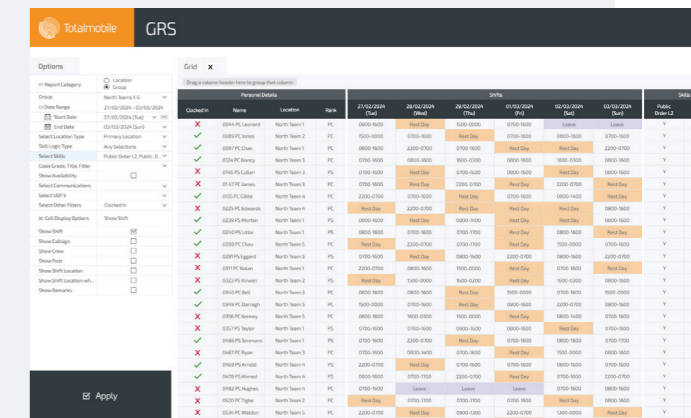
Totalmobile GRS

Options

Report Category | Location / Group
Group | North Teams 1-5
Date Range | 27/02/2024 - 03/03/2024
Start Date | 27/02/2024 (Tue)
End Date | 03/03/2024 (Sun)
Select Location Type | Primary Location
Skill Logic Type | Any Selections
Select Skills | Public Order L2, Public O...
Core Grade, Title, Filter
Show Availability
Select Communications
Select USP's
Select Other Filters | Clocked in
Grill Display Options | Show Shift
Show Shift
Show Callsign
Show Crew
Show Post
Show Shift Location
Show Shift Location wh...
Show Remarks

Apply

Grid

Drag a column header here to group that column

| | Personal Details | | | Shifts | | | | | | | Skills |
|---|---|---|---|---|---|---|---|---|---|---|---|
| Clocked in | Name | Location | Rank | 27/02/2024 (Tue) | 28/02/2024 (Wed) | 29/02/2024 (Thu) | 01/03/2024 (Fri) | 02/03/2024 (Sat) | 03/03/2024 (Sun) | Public Order L2 | |
| ✗ | 0044 PC Leonard | North Team 1 | PC | 0800-1600 | Rest Day | 1500-0000 | 0700-1600 | Leave | Leave | Y | |
| ✓ | 0089 PC Jones | North Team 2 | PC | 1500-0000 | 0700-1600 | Rest Day | Rest Day | 0800-1600 | 2200-0700 | Y | |
| ✓ | 0087 PC Chan | North Team 1 | PC | 0800-1600 | 2200-0700 | 0700-1600 | 0700-1600 | Rest Day | 0700-1600 | Y | |
| ✗ | 0124 PC Nancy | North Team 3 | PC | 0700-1600 | 0800-1600 | 1600-0300 | 0800-1600 | 1600-0300 | 0800-1600 | Y | |
| ✗ | 0146 PS Cullen | North Team 3 | PS | 0100-1600 | Rest Day | 2200-0700 | 0700-1600 | 0800-1600 | Rest Day | Y | |
| ✗ | 0147 PC James | North Team 5 | PC | 0700-1600 | Rest Day | 0800-1600 | Rest Day | 2200-0700 | Rest Day | Y | |
| ✓ | 0151 PC Gibbs | North Team 4 | PC | 2200-0700 | 0700-1600 | Rest Day | 0700-1600 | 0800-1600 | 0700-1600 | Y | |
| ✗ | 0226 PC Edwards | North Team 5 | PC | Rest Day | 2200-0700 | 0700-1600 | 0700-1600 | Rest Day | 0800-1600 | Y | |
| ✗ | 0228 PS Morton | North Team 1 | PS | 0800-1600 | Rest Day | 0800-1600 | 1600-0300 | 0800-1600 | 0700-1600 | Y | |
| ✓ | 0250 PS Little | North Team 3 | PS | 0700-1600 | 0700-1600 | 0700-1700 | 0700-1600 | 0800-1600 | Rest Day | Y | |
| ✗ | 0259 PC Chau | North Team 5 | PC | Rest Day | 2200-0700 | 0700-1600 | Rest Day | 1500-0000 | 0700-1600 | Y | |
| ✗ | 0281 PS Eggard | North Team 1 | PS | 0100-1600 | Rest Day | 0800-1600 | 2200-0700 | 0800-1600 | 0700-1600 | Y | |
| ✗ | 0311 PC Nolan | North Team 1 | PC | 2200-0700 | 0800-1600 | 1500-0000 | Rest Day | 0700-1600 | Rest Day | Y | |
| ✗ | 0322 PS Kirwan | North Team 2 | PS | Rest Day | 1500-0000 | 0700-1600 | Rest Day | 1500-0300 | 0800-1600 | Y | |
| ✗ | 0343 PC Bell | North Team 3 | PC | 0800-1600 | Rest Day | 0800-1600 | 1500-0000 | 0700-1600 | 0700-1600 | Y | |
| ✓ | 0349 PC Darragh | North Team 1 | PC | 1500-0000 | 0700-1600 | 0700-1600 | Rest Day | 0700-1600 | 0700-1600 | Y | |
| ✓ | 0356 PC Keeney | North Team 5 | PC | 0800-1600 | 1600-0300 | Rest Day | 0700-1600 | 0700-1600 | Rest Day | Y | |
| ✗ | 0357 PS Taylor | North Team 5 | PS | 0800-1600 | 0700-1600 | Rest Day | 0800-1600 | 0700-1600 | 0800-1600 | Y | |
| ✓ | 0466 PS Simmons | North Team 1 | PS | Rest Day | 0700-1600 | Rest Day | 0700-1600 | 0800-1600 | 0700-1700 | Y | |
| ✗ | 0467 PC Ryan | North Team 2 | PC | 0700-1600 | 0800-1600 | Rest Day | 0700-1600 | 1500-0000 | 0700-1600 | Y | |
| ✓ | 0468 PS Arnold | North Team 4 | PS | 2200-0700 | Rest Day | 0800-0000 | 0700-1600 | 0800-1600 | 0700-1700 | Y | |
| ✓ | 0478 PS Ahmed | North Team 4 | PS | Rest Day | 0700-1600 | 0700-1600 | Rest Day | 1500-0000 | 0700-1600 | Y | |
| ✗ | 0482 PC Hughes | North Team 4 | PC | 0700-1600 | Leave | Leave | Leave | 0700-1600 | 0800-1600 | Y | |
| ✗ | 0520 PC Tighe | North Team 2 | PC | Rest Day | 0700-1700 | 0700-1600 | 0700-1600 | Rest Day | 0800-1600 | Y | |
| ✗ | 0524 PC Weldon | North Team 5 | PC | 2200-0700 | Rest Day | 2200-0700 | 1300-0000 | Rest Day | 0700-1600 | Y | |